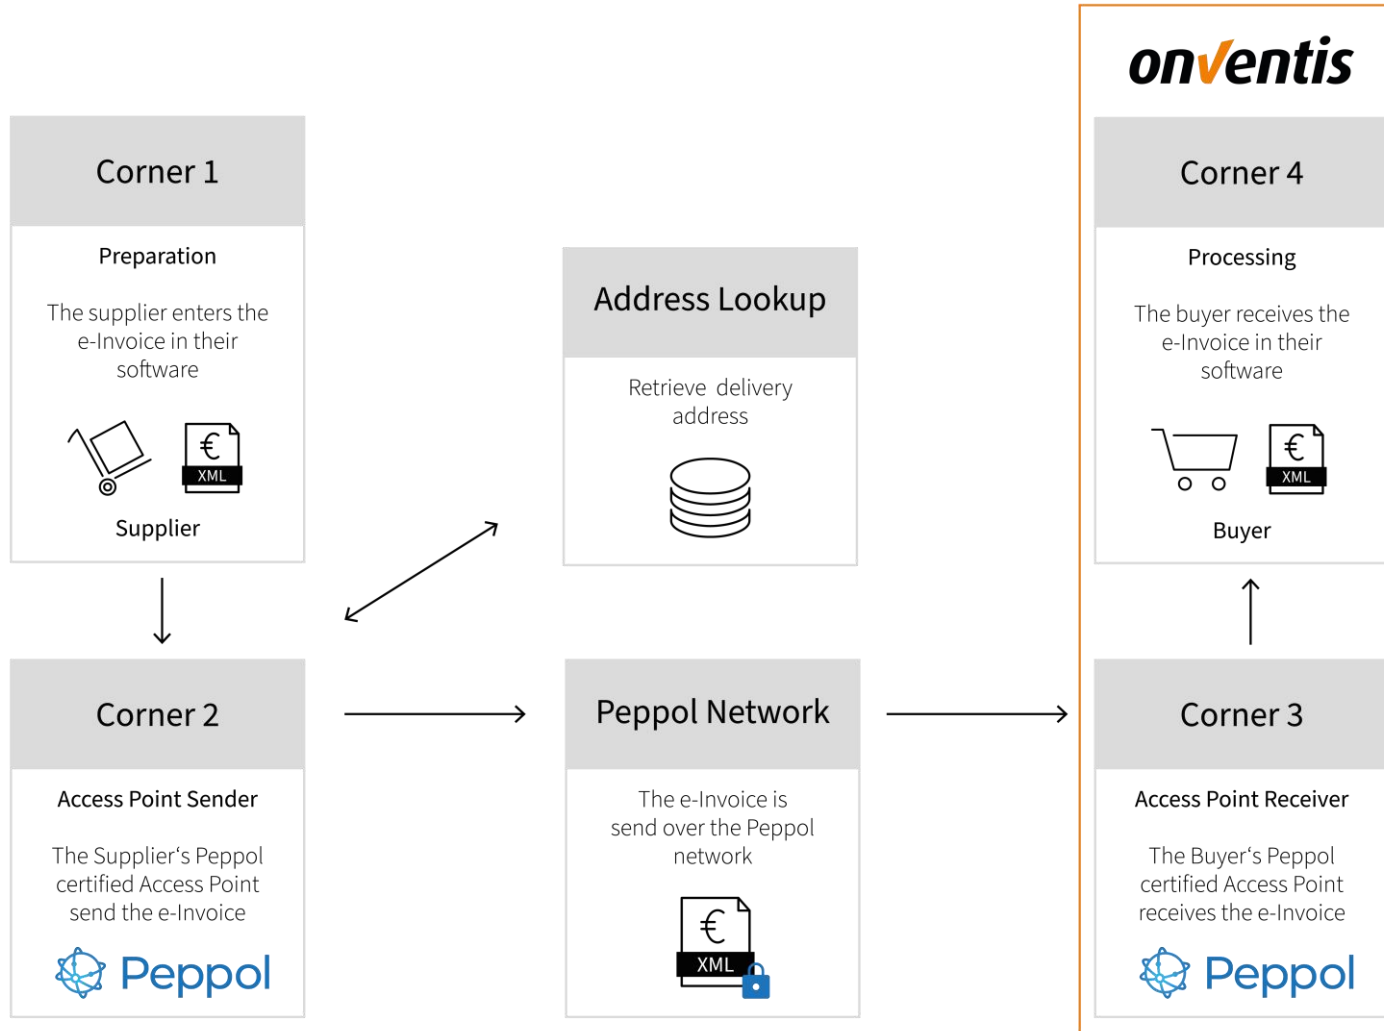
onventis

Corner 1

Preparation

The supplier enters the e-Invoice in their software

€
XML

Supplier

Address Lookup

Retrieve delivery address

Corner 4

Processing

The buyer receives the e-Invoice in their software

€
XML

Buyer

Corner 2

Access Point Sender

The Supplier‘s Peppol certified Access Point send the e-Invoice

Peppol

Peppol Network

The e-Invoice is send over the Peppol network

€
XML

Corner 3

Access Point Receiver

The Buyer‘s Peppol certified Access Point receives the e-Invoice

Peppol